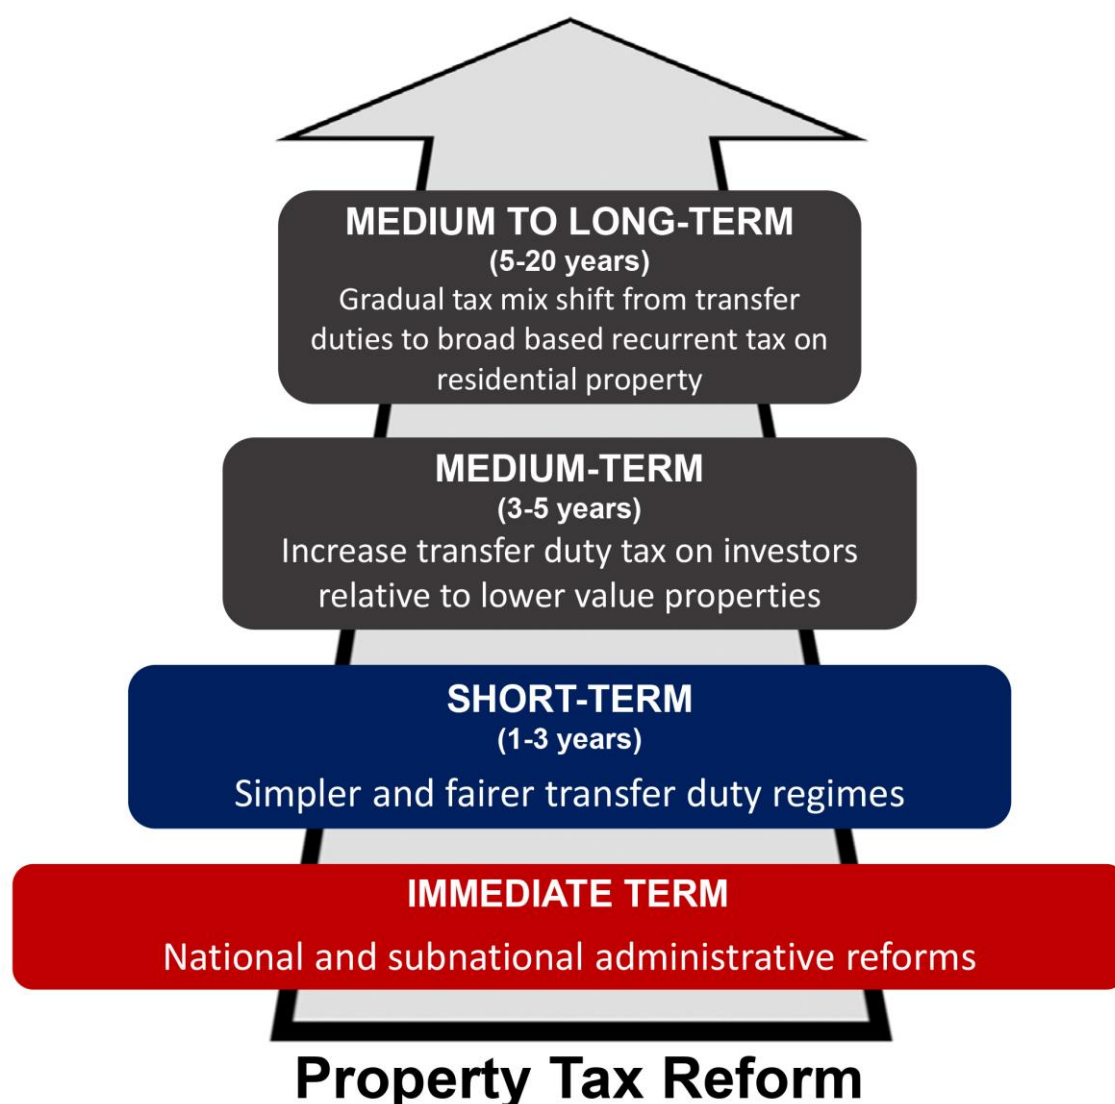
MEDIUM TO LONG-TERM
(5-20 years)
Gradual tax mix shift from transfer duties to broad based recurrent tax on residential property

MEDIUM-TERM
(3-5 years)
Increase transfer duty tax on investors relative to lower value properties

SHORT-TERM
(1-3 years)
Simpler and fairer transfer duty regimes

IMMEDIATE TERM
National and subnational administrative reforms

Property Tax Reform